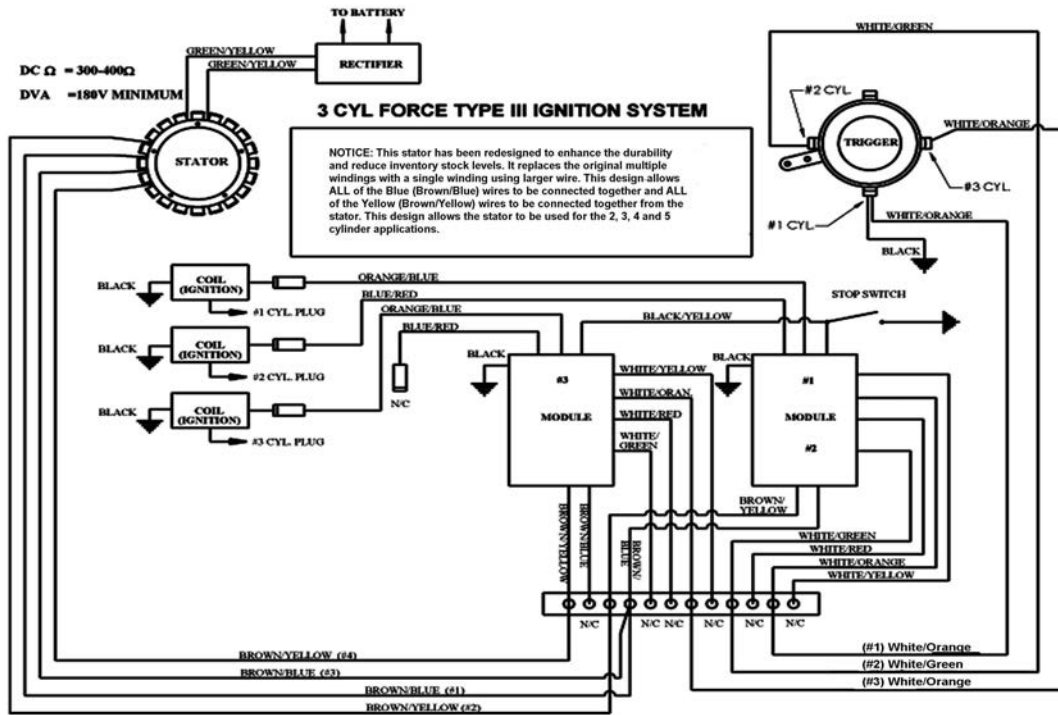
TO BATTERY

GREEN/YELLOW

GREEN/YELLOW

RECTIFIER

DC Ω = 300-400Ω

DVA =180V MINIMUM

STATOR

3 CYL FORCE TYPE III IGNITION SYSTEM

NOTICE: This stator has been redesigned to enhance the durability and reduce inventory stock levels. It replaces the original multiple windings with a single winding using larger wire. This design allows ALL of the Blue (Brown/Blue) wires to be connected together and ALL of the Yellow (Brown/Yellow) wires to be connected together from the stator. This design allows the stator to be used for the 2, 3, 4 and 5 cylinder applications.

WHITE/GREEN

#2 CYL.

TRIGGER

WHITE/ORANGE

#3 CYL.

#1 CYL.

WHITE/ORANGE

BLACK

BLACK

COIL (IGNITION)

#1 CYL. PLUG

ORANGE/BLUE

BLUE/RED

ORANGE/BLUE

BLUE/RED

BLACK

COIL (IGNITION)

#2 CYL. PLUG

BLACK

COIL (IGNITION)

#3 CYL. PLUG

N/C

STOP SWITCH

BLACK/YELLOW

BLACK

#3

MODULE

WHITE/YELLOW

WHITE/ORAN.

WHITE/RED

WHITE/ GREEN

BLACK

#1

MODULE

#2

BROWN/YELLOW

BROWN/BLUE

BROWN/ BLUE

BROWN/ YELLOW

WHITE/GREEN

WHITE/RED

WHITE/ORANGE

WHITE/YELLOW

N/C

N/C N/C

N/C

N/C

N/C

BROWN/YELLOW (#4)

BROWN/BLUE (#3)

BROWN/BLUE (#1)

BROWN/YELLOW (#2)

(#1) White/Orange

(#2) White/Green

(#3) White/Orange